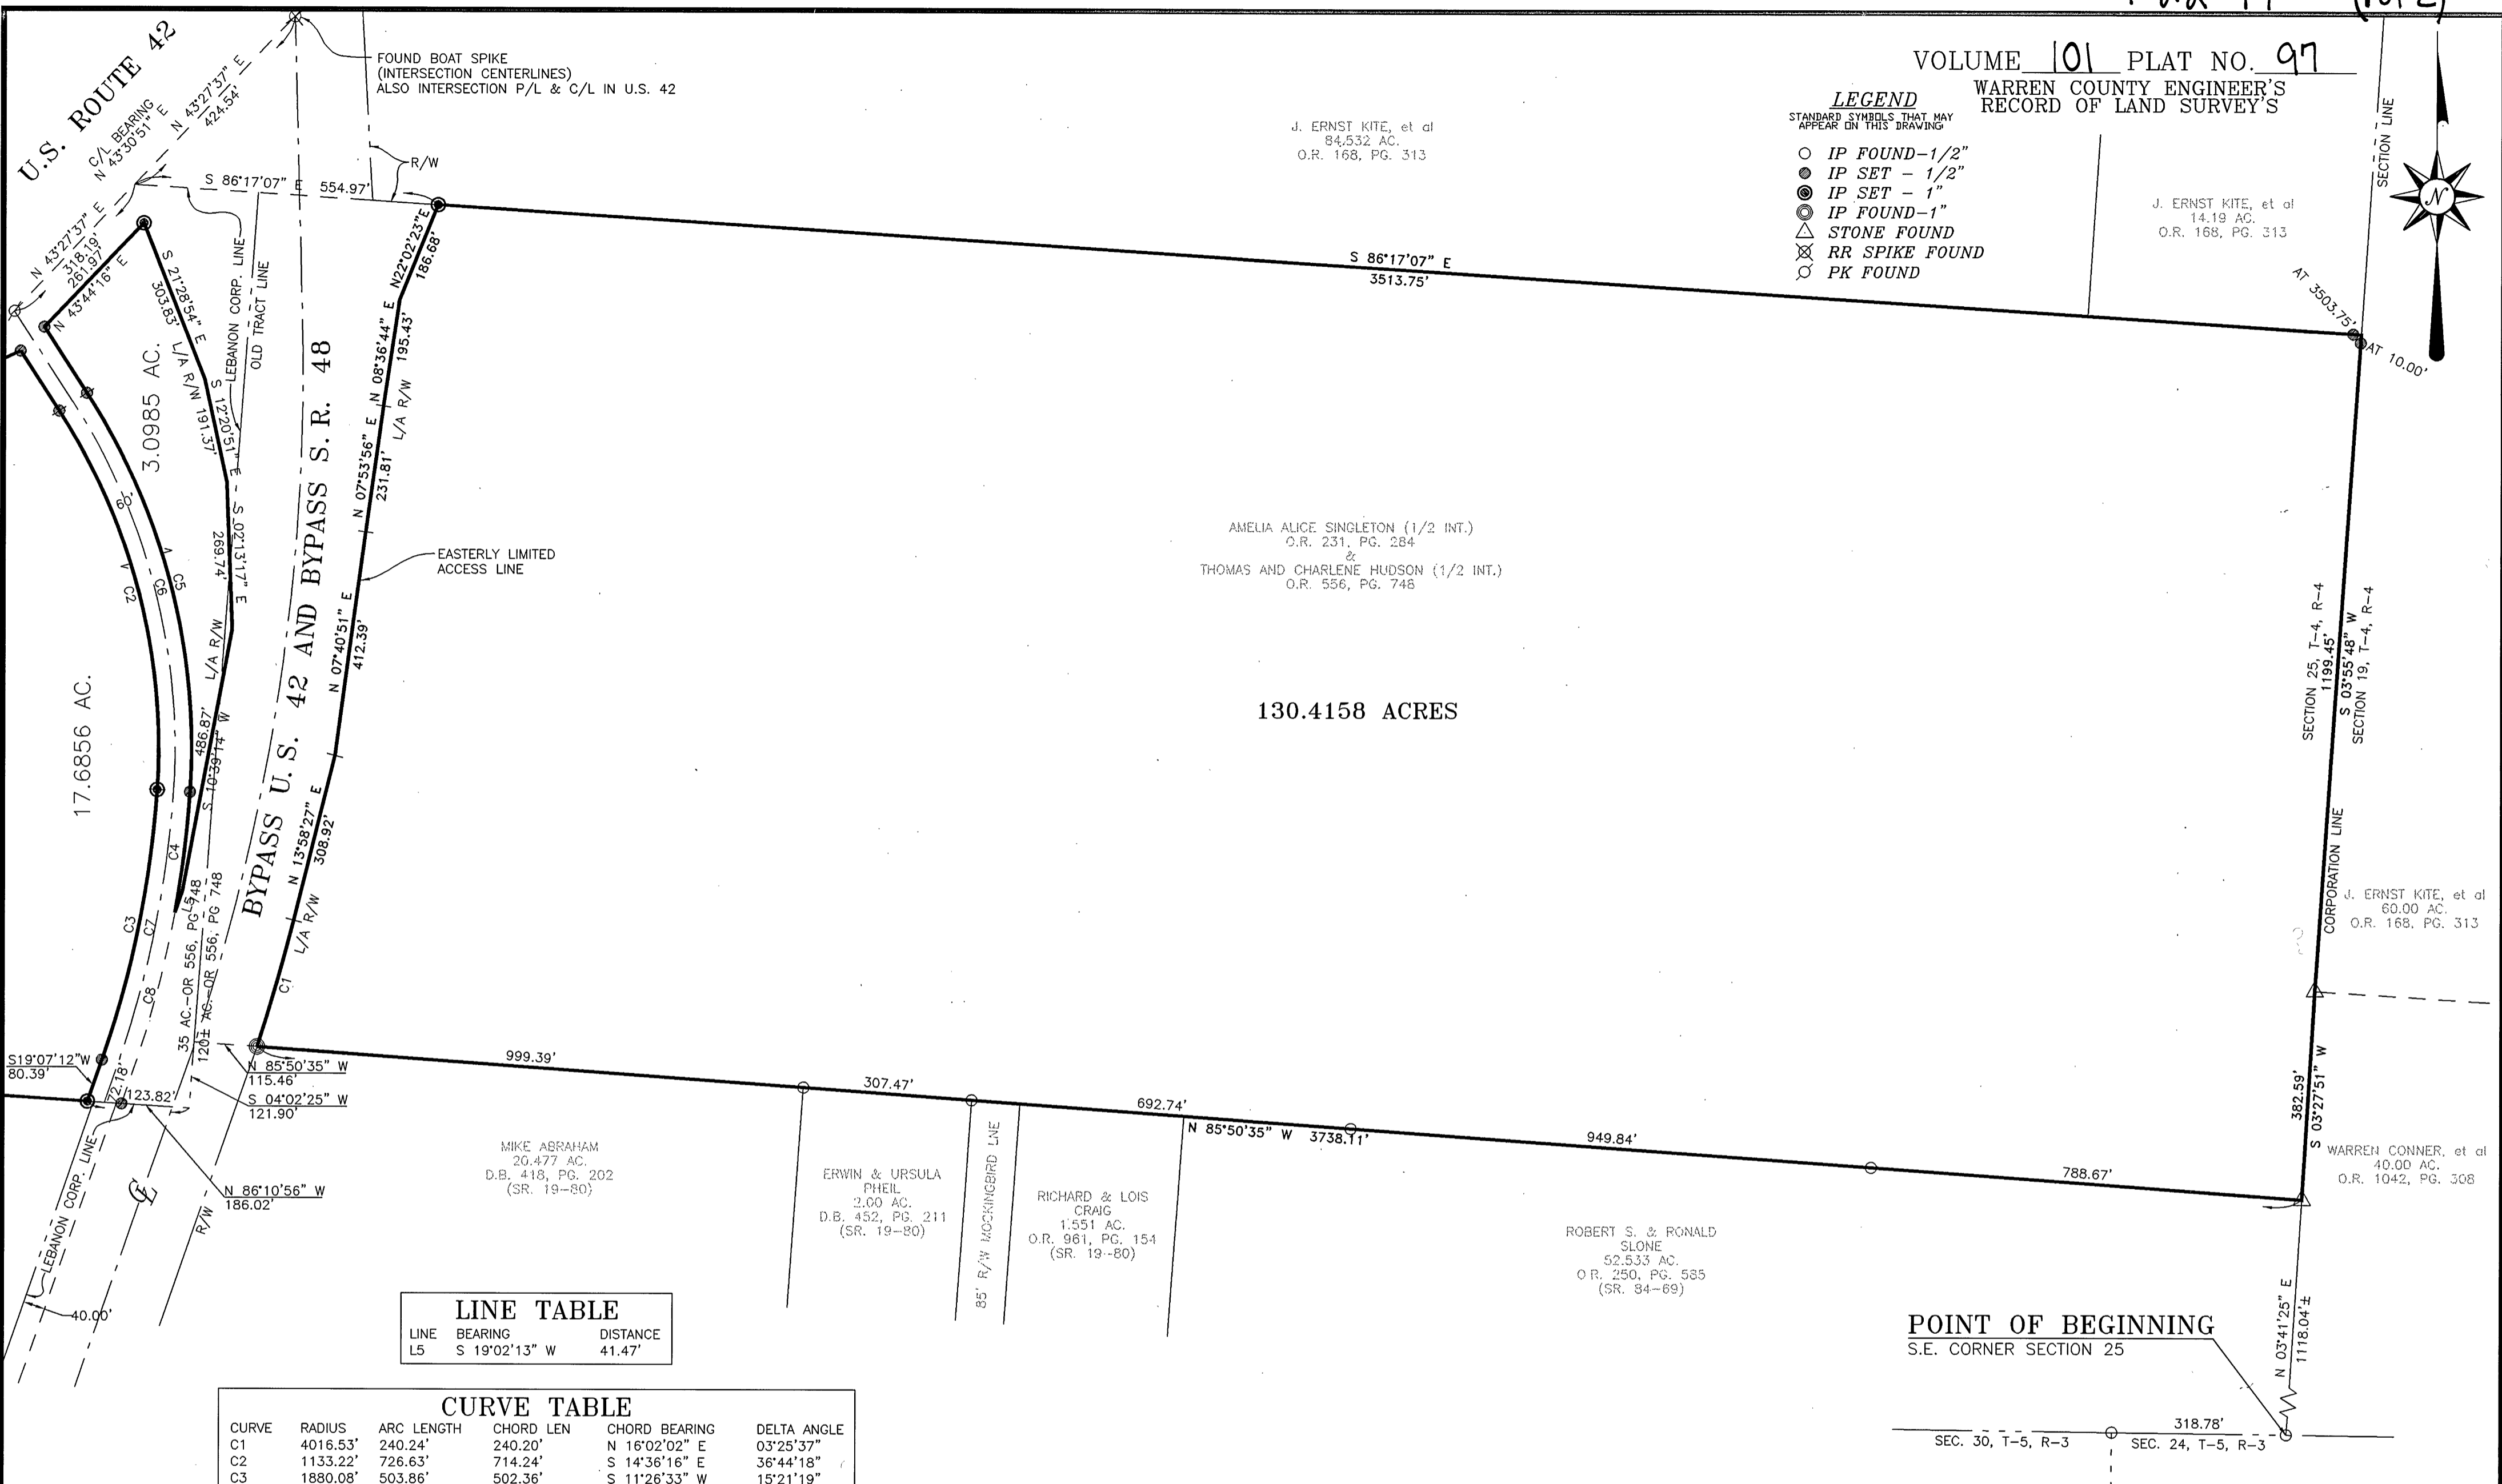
VOLUME 101 PLAT NO. 97
WARREN COUNTY ENGINEER'S RECORD OF LAND SURVEY'S

LEGEND
STANDARD SYMBOLS THAT MAY APPEAR ON THIS DRAWING
IP FOUND–1/2"
IP SET – 1/2"
IP SET – 1"
IP FOUND–1"
STONE FOUND
RR SPIKE FOUND
PK FOUND

U.S. ROUTE 42
C/L BEARING N 43°30'51" E
N 43°27'37" E 424.54'
N 43°27'37" E 318.19' 261.97'
N 43°44'16" E

FOUND BOAT SPIKE (INTERSECTION CENTERLINES) ALSO INTERSECTION P/L & C/L IN U.S. 42

R/W

S 86°17'07" E 554.97'

J. ERNST KITE, et al
84.532 AC.
O.R. 168, PG. 313

J. ERNST KITE, et al
14.19 AC.
O.R. 168, PG. 313

SECTION LINE

S 86°17'07" E
3513.75'

AT 3503.75'
AT 10.00'

N22°02'23"E 186.68'
N 08°36'44" E 195.43'
L/A R/W
N 07°53'56" E 231.81'
N 07°40'51" E 412.39'
N 13°58'27" E 308.92'
L/A R/W

S 21°28'54" E 303.83'
L/A R/W 191.37'
S 12°20'51" E
S 02°13'17" E 269.74'
L/A R/W
486.87'
S 10°39'14" W

LEBANON CORP. LINE
OLD TRACT LINE

3.0985 AC.
60'
17.6856 AC.

BYPASS U. S. 42 AND BYPASS S. R. 48

EASTERLY LIMITED ACCESS LINE

C1 C2 C3 C4 C5 C6 C7 C8 L5

35 AC.–OR 556, PG 748
120± AC.–OR 556, PG 748

AMELIA ALICE SINGLETON (1/2 INT.)
O.R. 231, PG. 284
&
THOMAS AND CHARLENE HUDSON (1/2 INT.)
O.R. 556, PG. 748

130.4158 ACRES

SECTION 25, T–4, R–4
S 03°55'48" W 1199.45'
SECTION 19, T–4, R–4

CORPORATION LINE

J. ERNST KITE, et al
60.00 AC.
O.R. 168, PG. 313

S19°07'12"W 80.39'
72.78'
123.82'
N 85°50'35" W 115.46'
S 04°02'25" W 121.90'
N 86°10'56" W 186.02'

999.39'
307.47'
692.74'
N 85°50'35" W 3738.11'
949.84'
788.67'

S 03°27'51" W 382.59'

WARREN CONNER, et al
40.00 AC.
O.R. 1042, PG. 308

MIKE ABRAHAM
20.477 AC.
D.B. 418, PG. 202
(SR. 19–80)

ERWIN & URSULA PHEIL
2.00 AC.
D.B. 452, PG. 211
(SR. 19–80)

85' R/W MOCKINGBIRD LNE

RICHARD & LOIS CRAIG
1.551 AC.
O.R. 961, PG. 154
(SR. 19–80)

ROBERT S. & RONALD SLONE
52.533 AC.
O.R. 250, PG. 585
(SR. 84–69)

LEBANON CORP. LINE
R/W
40.00'

POINT OF BEGINNING
S.E. CORNER SECTION 25

N 03°41'25" E 1118.04'±
318.78'
SEC. 30, T–5, R–3
SEC. 24, T–5, R–3

LINE TABLE
| LINE | BEARING | DISTANCE |
|---|---|---|
| L5 | S 19°02'13" W | 41.47' |

CURVE TABLE
| CURVE | RADIUS | ARC LENGTH | CHORD LEN | CHORD BEARING | DELTA ANGLE |
|---|---|---|---|---|---|
| C1 | 4016.53' | 240.24' | 240.20' | N 16°02'02" E | 03°25'37" |
| C2 | 1133.22' | 726.63' | 714.24' | S 14°36'16" E | 36°44'18" |
| C3 | 1880.08' | 503.86' | 502.36' | S 11°26'33" W | 15°21'19" |